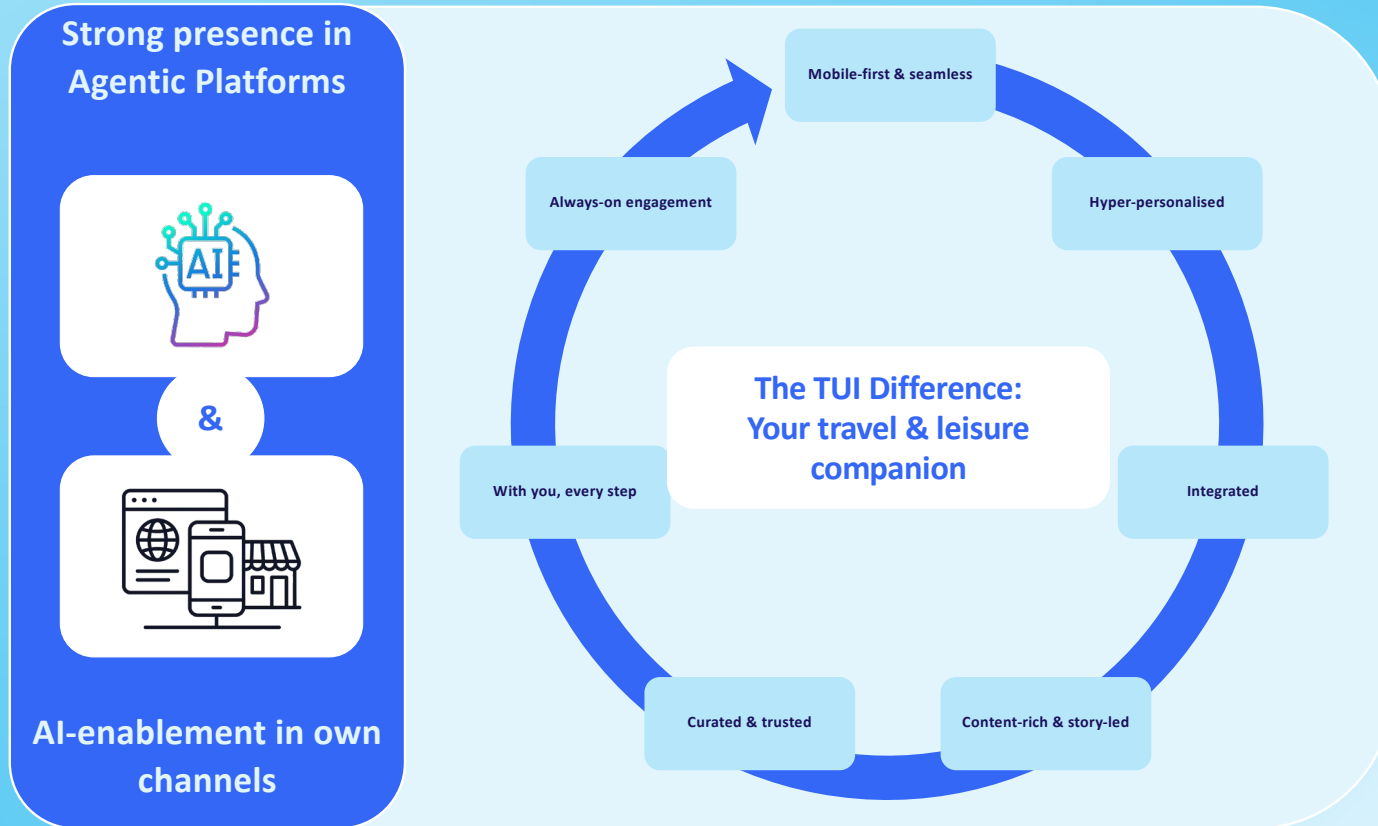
Strong presence in Agentic Platforms

AI

&

AI-enablement in own channels

Mobile-first & seamless

Hyper-personalised

Integrated

Content-rich & story-led

Curated & trusted

With you, every step

Always-on engagement

The TUI Difference: Your travel & leisure companion